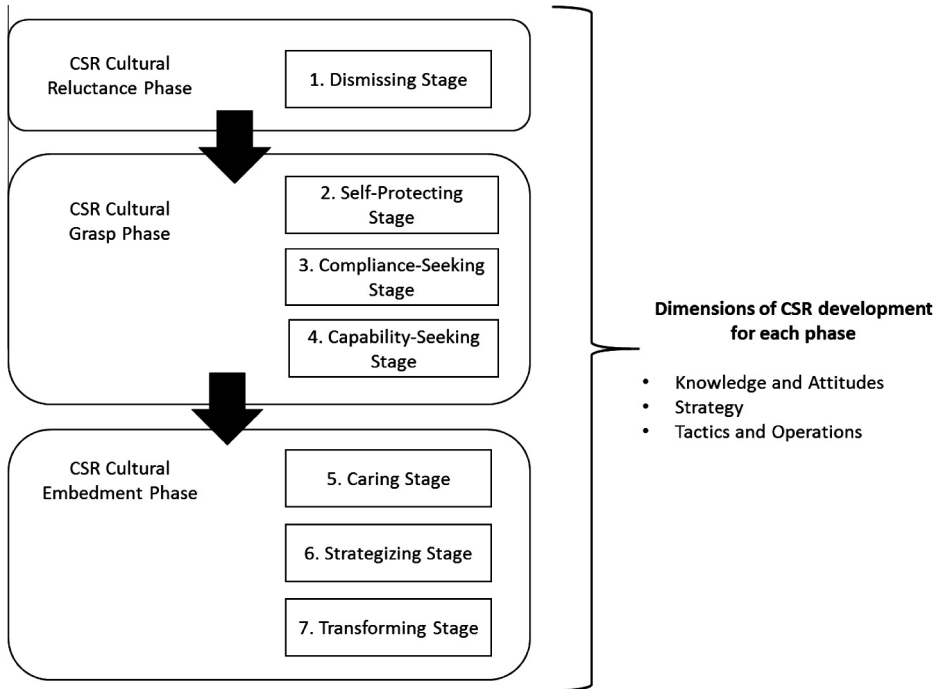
CSR Cultural Reluctance Phase

1. Dismissing Stage

CSR Cultural Grasp Phase

2. Self-Protecting Stage

3. Compliance-Seeking Stage

4. Capability-Seeking Stage

CSR Cultural Embedment Phase

5. Caring Stage

6. Strategizing Stage

7. Transforming Stage

**Dimensions of CSR development for each phase**

- Knowledge and Attitudes
- Strategy
- Tactics and Operations